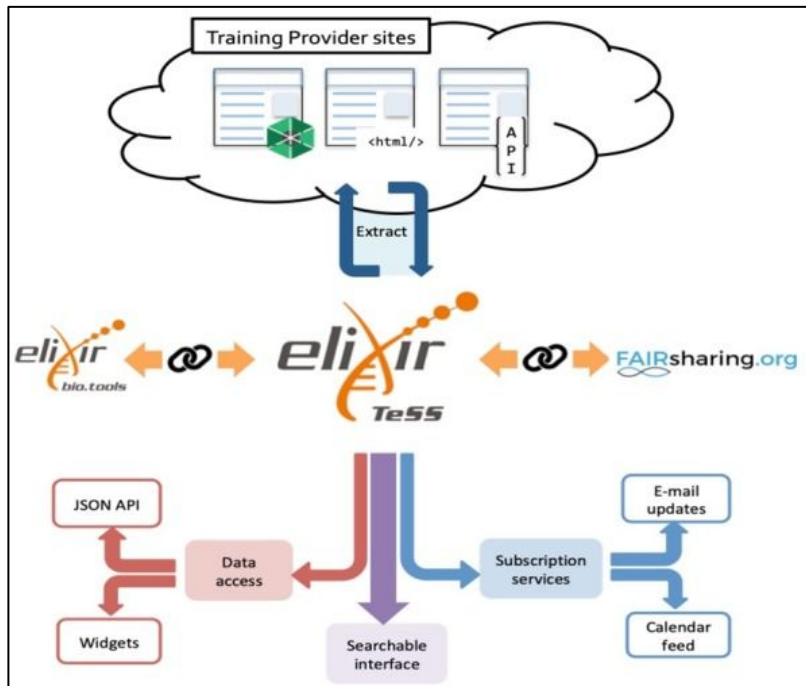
Training Provider sites

<html/>

A P I

Extract

elixir bio.tools

elixir TeSS

FAIRsharing.org

JSON API

Data access

Widgets

Searchable interface

Subscription services

E-mail updates

Calendar feed